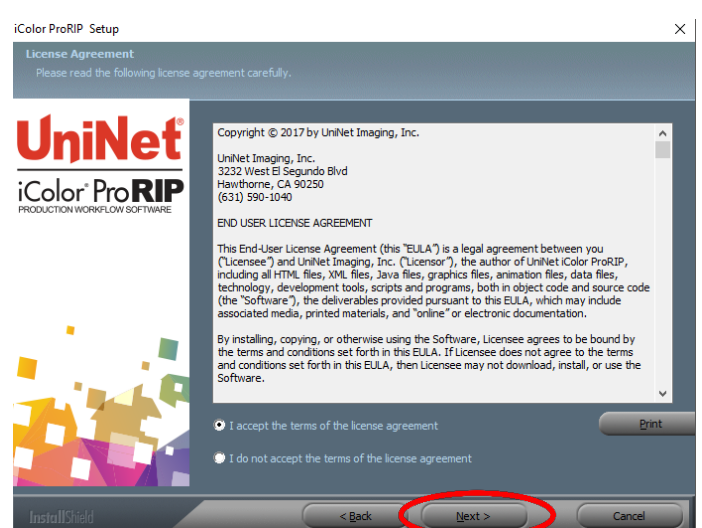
iColor ProRIP Setup

×

License Agreement

Please read the following license agreement carefully.

UniNet®

iColor® ProRIP

PRODUCTION WORKFLOW SOFTWARE

Copyright © 2017 by UniNet Imaging, Inc.

UniNet Imaging, Inc.
3232 West El Segundo Blvd
Hawthorne, CA 90250
(631) 590-1040

END USER LICENSE AGREEMENT

This End-User License Agreement (this "EULA") is a legal agreement between you ("Licensee") and UniNet Imaging, Inc. ("Licensor"), the author of UniNet iColor ProRIP, including all HTML files, XML files, Java files, graphics files, animation files, data files, technology, development tools, scripts and programs, both in object code and source code (the "Software"), the deliverables provided pursuant to this EULA, which may include associated media, printed materials, and "online" or electronic documentation.

By installing, copying, or otherwise using the Software, Licensee agrees to be bound by the terms and conditions set forth in this EULA. If Licensee does not agree to the terms and conditions set forth in this EULA, then Licensee may not download, install, or use the Software.

I accept the terms of the license agreement

Print

I do not accept the terms of the license agreement

InstallShield

< Back

Next >

Cancel